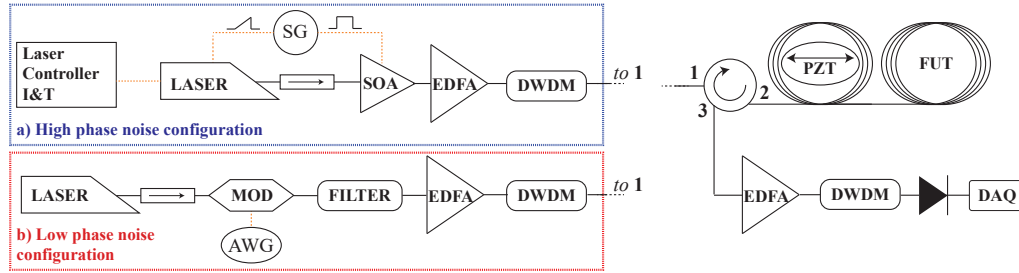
SG

Laser Controller I&T

LASER

SOA

EDFA

DWDM

to 1

a) High phase noise configuration

LASER

MOD

FILTER

EDFA

DWDM

to 1

AWG

b) Low phase noise configuration

1

2

3

PZT

FUT

EDFA

DWDM

DAQ